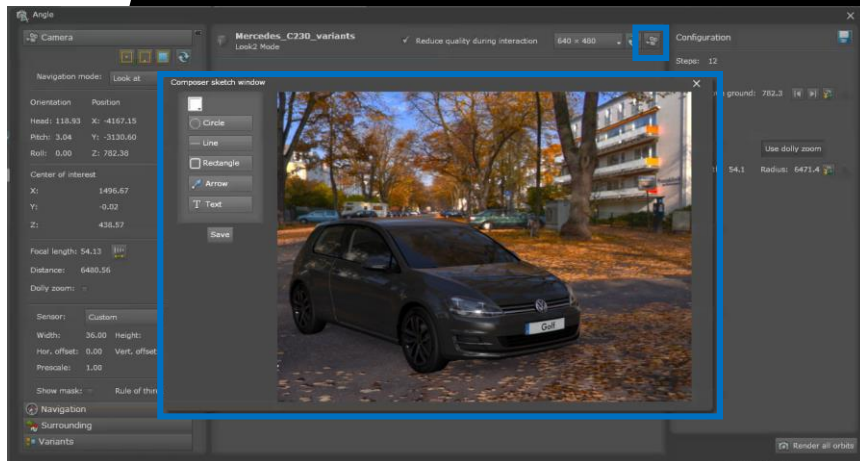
Angle

Camera

Navigation mode: Look at

Orientation Position

Head: 118.93 X: -4167.15

Pitch: 3.04 Y: -3130.60

Roll: 0.00 Z: 782.38

Center of interest

X: 1496.67

Y: -0.02

Z: 438.57

Focal length: 54.13

Distance: 6480.56

Dolly zoom: -

Sensor: Custom

Width: 36.00 Height:

Hor. offset: 0.00 Vert. offset

Prescale: 1.00

Show mask: Rule of thr

Navigation

Surrounding

Variants

Mercedes_C230_variants

Look2 Mode

Reduce quality during interaction 640 × 480

Configuration

Steps: 12

ground: 782.3

Use dolly zoom

54.1 Radius: 6471.4

Composer sketch window

Circle

Line

Rectangle

Arrow

Text

Save

Golf

Render all orbits